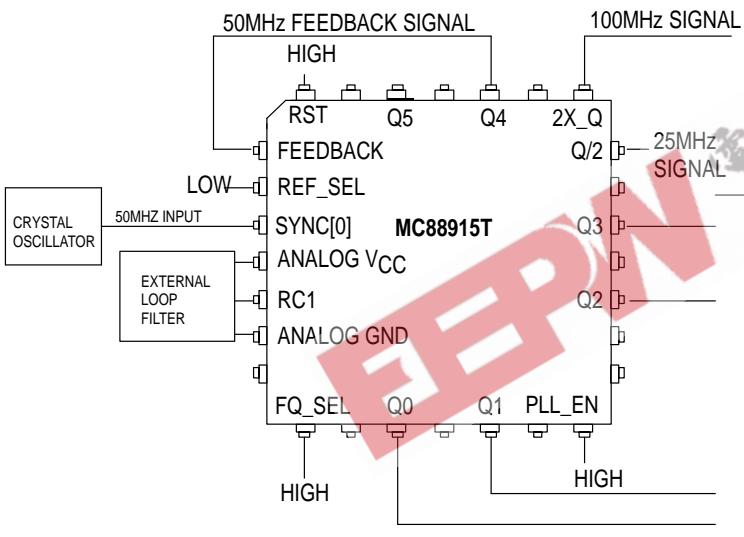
50MHz FEEDBACK SIGNAL

100MHz SIGNAL

HIGH

RST

Q5

Q4

2X_Q

FEEDBACK

Q/2

25MHz SIGNAL

LOW

REF_SEL

CRYSTAL OSCILLATOR

50MHZ INPUT

SYNC[0]

MC88915T

Q3

EXTERNAL LOOP FILTER

ANALOG $V_{CC}$

RC1

Q2

ANALOG GND

FQ_SEL

Q0

Q1

PLL_EN

HIGH

HIGH

EEPW